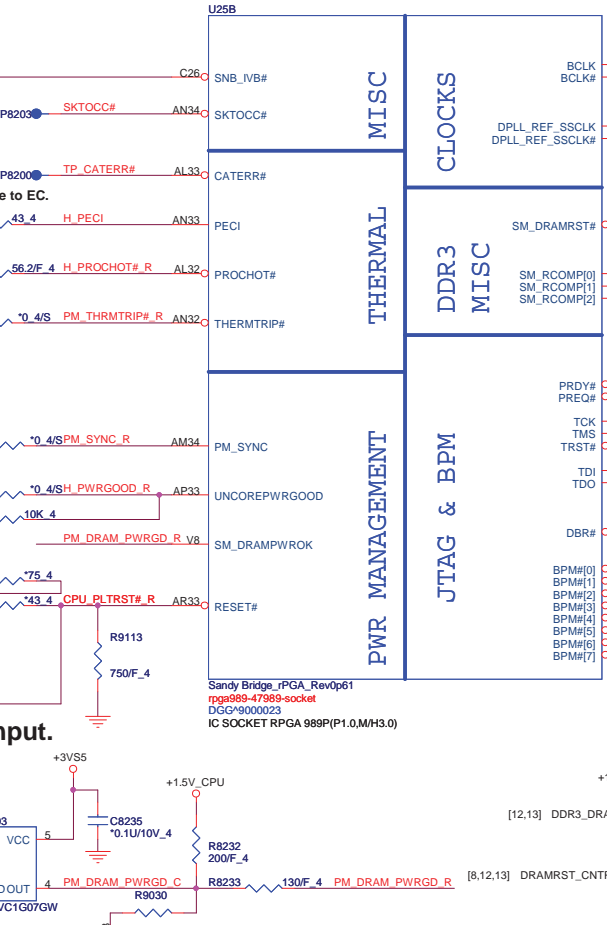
U25B

C26 SNB_IVB#
P8203 SKTOCC# AN34 SKTOCC#
P8200 TP_CATERR# AL33 CATERR#
e to EC.
43_4 H_PECI AN33 PECI
56.2/F_4 H_PROCHOT#_R AL32 PROCHOT#
*0_4/S PM_THRMTRIP#_R AN32 THERMTRIP#

MISC
THERMAL

CLOCKS
BCLK
BCLK#
DPLL_REF_SSCLK
DPLL_REF_SSCLK#

DDR3 MISC
SM_DRAMRST#
SM_RCOMP[0]
SM_RCOMP[1]
SM_RCOMP[2]

*0_4/S PM_SYNC_R AM34 PM_SYNC
*0_4/S H_PWRGOOD_R AP33 UNCOREPWRGOOD
10K_4
PM_DRAM_PWRGD_R V8 SM_DRAMPWROK
*75_4
*43_4 CPU_PLTRST#_R AR33 RESET#
R9113
750/F_4

PWR MANAGEMENT

JTAG & BPM
PRDY#
PREQ#
TCK
TMS
TRST#
TDI
TDO
DBR#
BPM#[0]
BPM#[1]
BPM#[2]
BPM#[3]
BPM#[4]
BPM#[5]
BPM#[6]
BPM#[7]

Sandy Bridge_rPGA_Rev0p61
rpga989-47989-socket
DGG^9000023
IC SOCKET RPGA 989P(P1.0,M/H3.0)

nput.

+3VS5
+1.5V_CPU
+1
03
VCC 5
C8235
*0.1U/10V_4
R8232
200/F_4
[12,13] DDR3_DRA
OUT 4 PM_DRAM_PWRGD_C R8233 130/F_4 PM_DRAM_PWRGD_R
R9030
[8,12,13] DRAMRST_CNTR
VC1G07GW